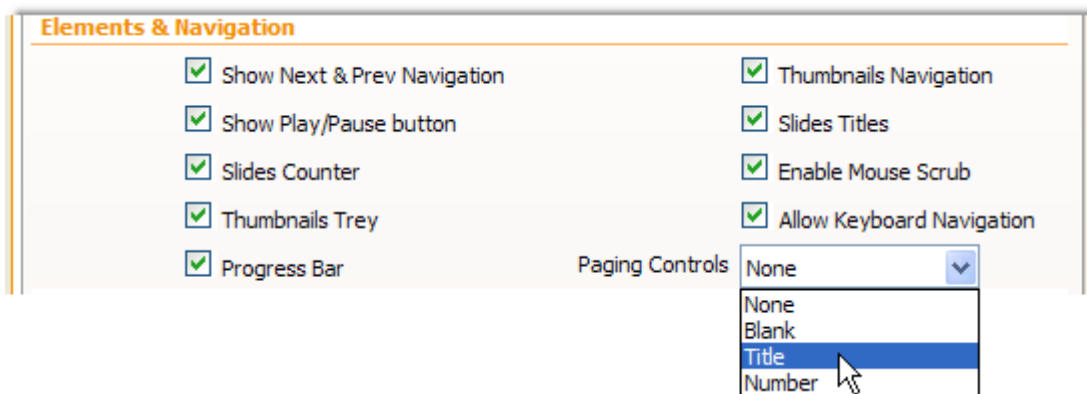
Elements & Navigation

Show Next & Prev Navigation

Show Play/Pause button

Slides Counter

Thumbnails Trey

Progress Bar

Thumbnails Navigation

Slides Titles

Enable Mouse Scrub

Allow Keyboard Navigation

Paging Controls None

None
Blank
Title
Number